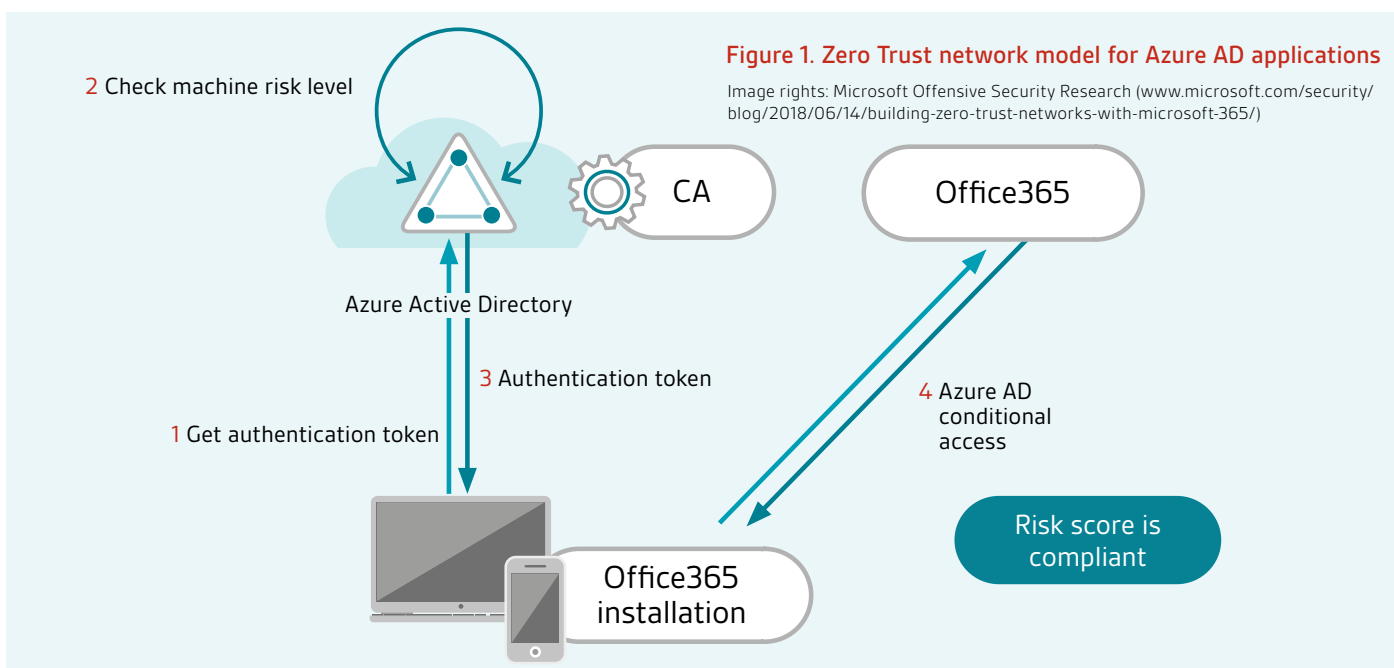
Figure 1. Zero Trust network model for Azure AD applications

Image rights: Microsoft Offensive Security Research (www.microsoft.com/security/blog/2018/06/14/building-zero-trust-networks-with-microsoft-365/)

2 Check machine risk level

CA

Office365

Azure Active Directory

3 Authentication token

1 Get authentication token

4 Azure AD conditional access

Risk score is compliant

Office365 installation